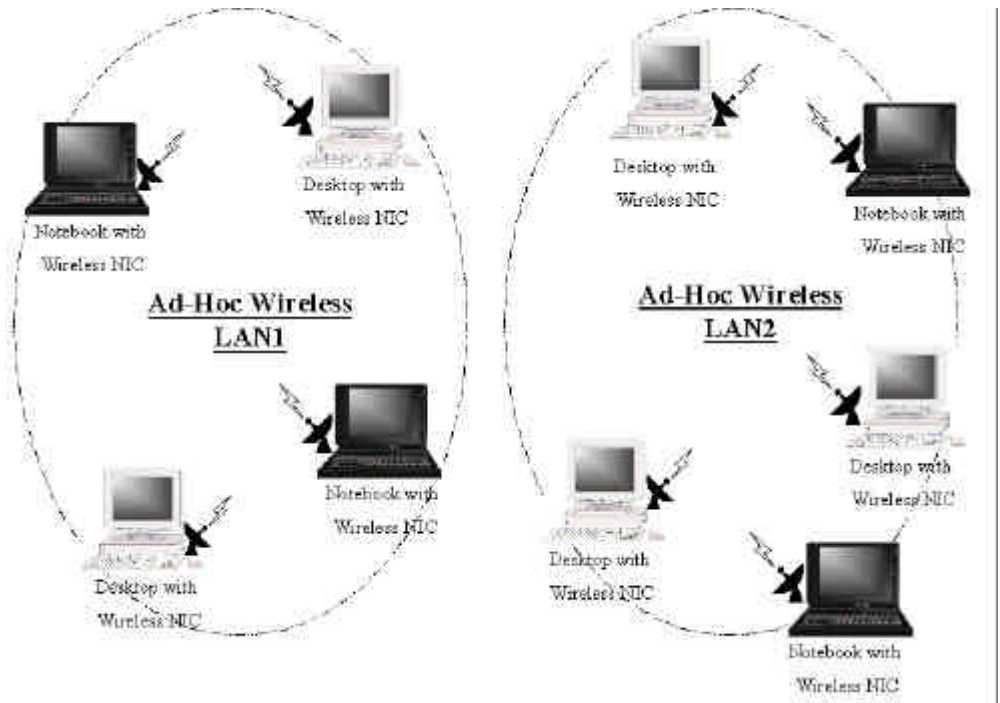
Desktop with Wireless NIC

Notebook with Wireless NIC

Ad-Hoc Wireless LAN1

Notebook with Wireless NIC

Desktop with Wireless NIC

Desktop with Wireless NIC

Notebook with Wireless NIC

Ad-Hoc Wireless LAN2

Desktop with Wireless NIC

Desktop with Wireless NIC

Notebook with Wireless NIC